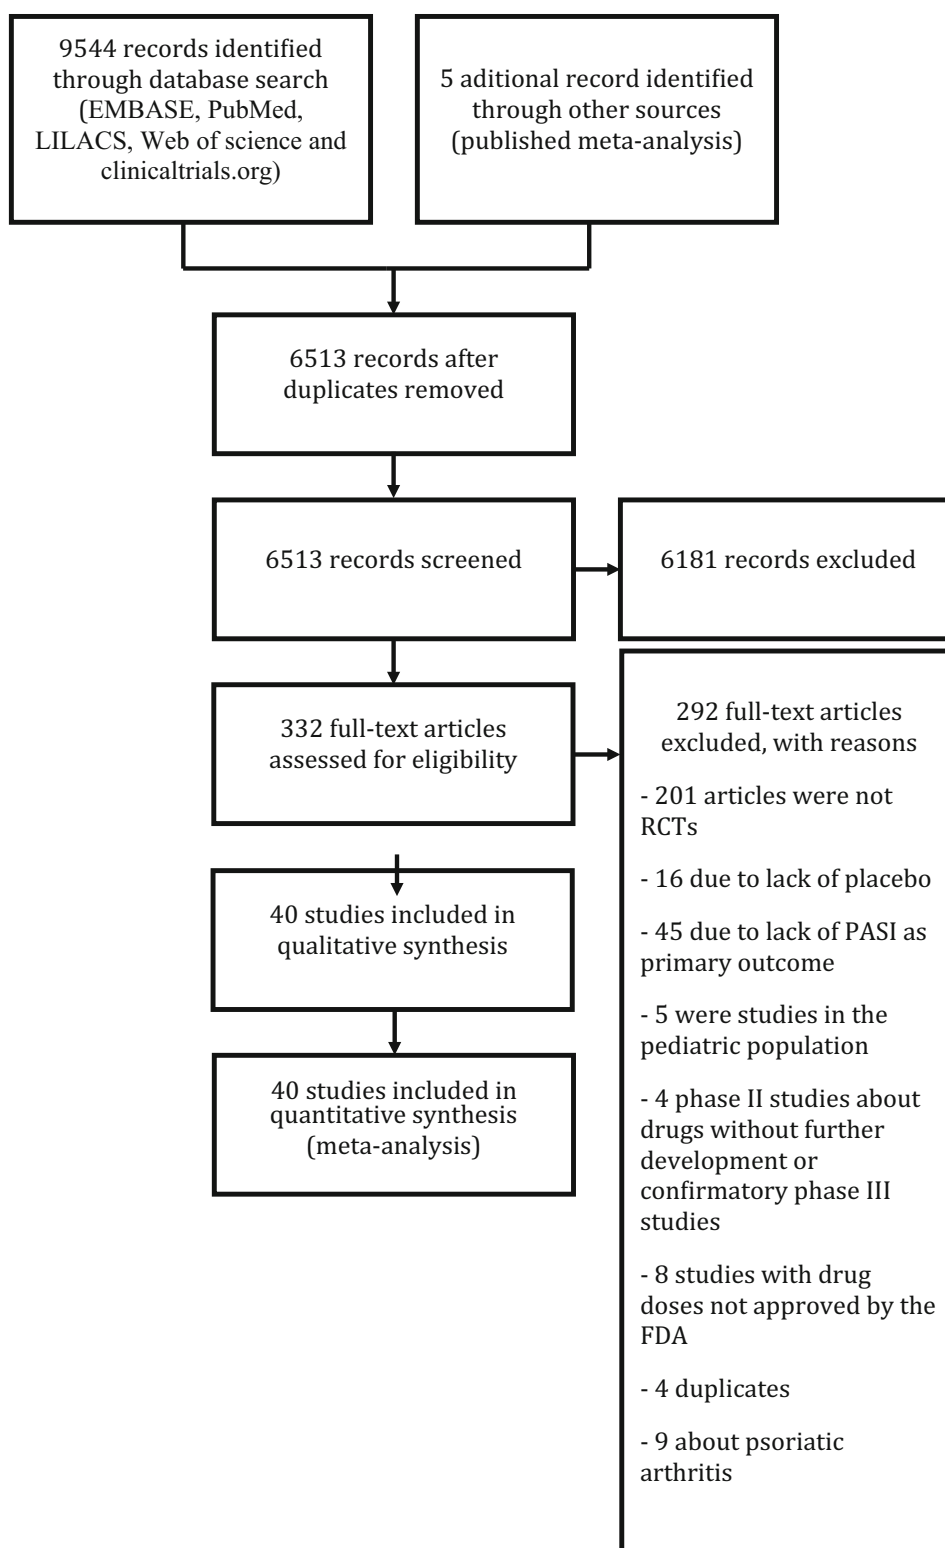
9544 records identified through database search (EMBASE, PubMed, LILACS, Web of science and clinicaltrials.org)

5 aditional record identified through other sources (published meta-analysis)

6513 records after duplicates removed

6513 records screened

6181 records excluded

332 full-text articles assessed for eligibility

292 full-text articles excluded, with reasons

- 201 articles were not RCTs

- 16 due to lack of placebo

- 45 due to lack of PASI as primary outcome

- 5 were studies in the pediatric population

- 4 phase II studies about drugs without further development or confirmatory phase III studies

- 8 studies with drug doses not approved by the FDA

- 4 duplicates

- 9 about psoriatic arthritis

40 studies included in qualitative synthesis

40 studies included in quantitative synthesis (meta-analysis)